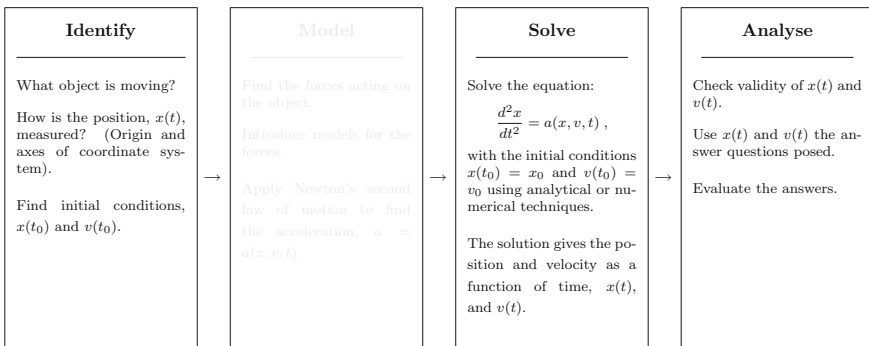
Identify

What object is moving?

How is the position, $x(t)$, measured? (Origin and axes of coordinate system).

Find initial conditions, $x(t_0)$ and $v(t_0)$.

→

Model

Find the forces acting on the object.

Introduce models for the forces.

Apply Newton's second law of motion to find the acceleration, $a = a(x, v, t)$.

→

Solve

Solve the equation:

$\frac{d^2x}{dt^2} = a(x, v, t)$ ,

with the initial conditions $x(t_0) = x_0$ and $v(t_0) = v_0$ using analytical or numerical techniques.

The solution gives the position and velocity as a function of time, $x(t)$, and $v(t)$.

→

Analyse

Check validity of $x(t)$ and $v(t)$.

Use $x(t)$ and $v(t)$ the answer questions posed.

Evaluate the answers.